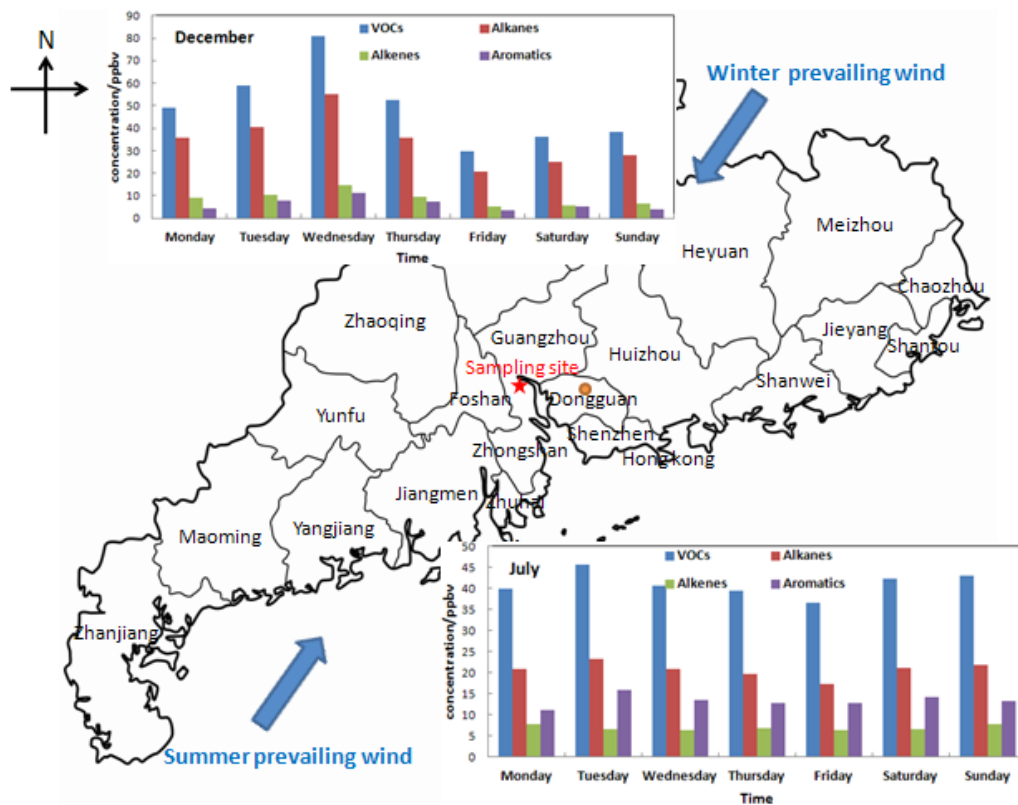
N

December

VOCs
Alkanes
Alkenes
Aromatics

concentration/ppbv

90
80
70
60
50
40
30
20
10
0

Monday
Tuesday
Wednesday
Thursday
Friday
Saturday
Sunday

Time

Winter prevailing wind

Heyuan
Meizhou
Chaozhou
Jieyang
Shantou
Shanwei
Huizhou
Zhaoqing
Guangzhou
Sampling site
Foshan
Dongguan
Yunfu
Shenzhen
Zhongshan
Hong kong
Jiangmen
Zhuhai
Maoming
Yangjiang
Zhanjiang

Summer prevailing wind

July

VOCs
Alkanes
Alkenes
Aromatics

concentration/ppbv

50
45
40
35
30
25
20
15
10
5
0

Monday
Tuesday
Wednesday
Thursday
Friday
Saturday
Sunday

Time